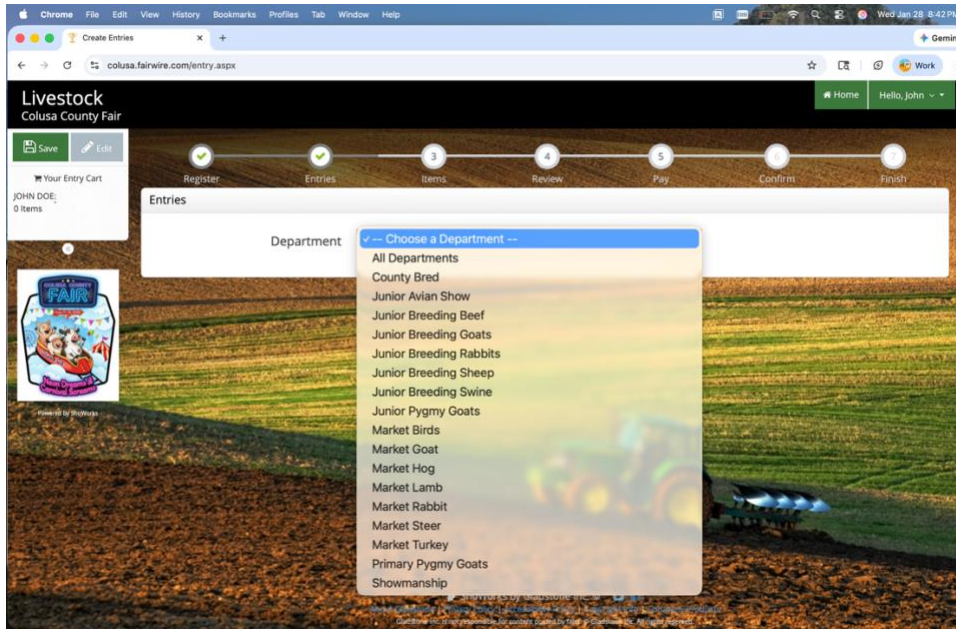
Chrome File Edit View History Bookmarks Profiles Tab Window Help

Wed Jan 28 8:42 PM

Create Entries

Gemini

colusa.fairwire.com/entry.aspx

Work

Livestock
Colusa County Fair

Home

Hello, John

Save

Edit

Your Entry Cart

JOHN DOE:
0 Items

Register

Entries

3
Items

4
Review

5
Pay

6
Confirm

7
Finish

Entries

Department

✓ -- Choose a Department --
All Departments
County Bred
Junior Avian Show
Junior Breeding Beef
Junior Breeding Goats
Junior Breeding Rabbits
Junior Breeding Sheep
Junior Breeding Swine
Junior Pygmy Goats
Market Birds
Market Goat
Market Hog
Market Lamb
Market Rabbit
Market Steer
Market Turkey
Primary Pygmy Goats
Showmanship

FAIR

Powered by ShoWorks

ShoWorks by Gladstone Inc.

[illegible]